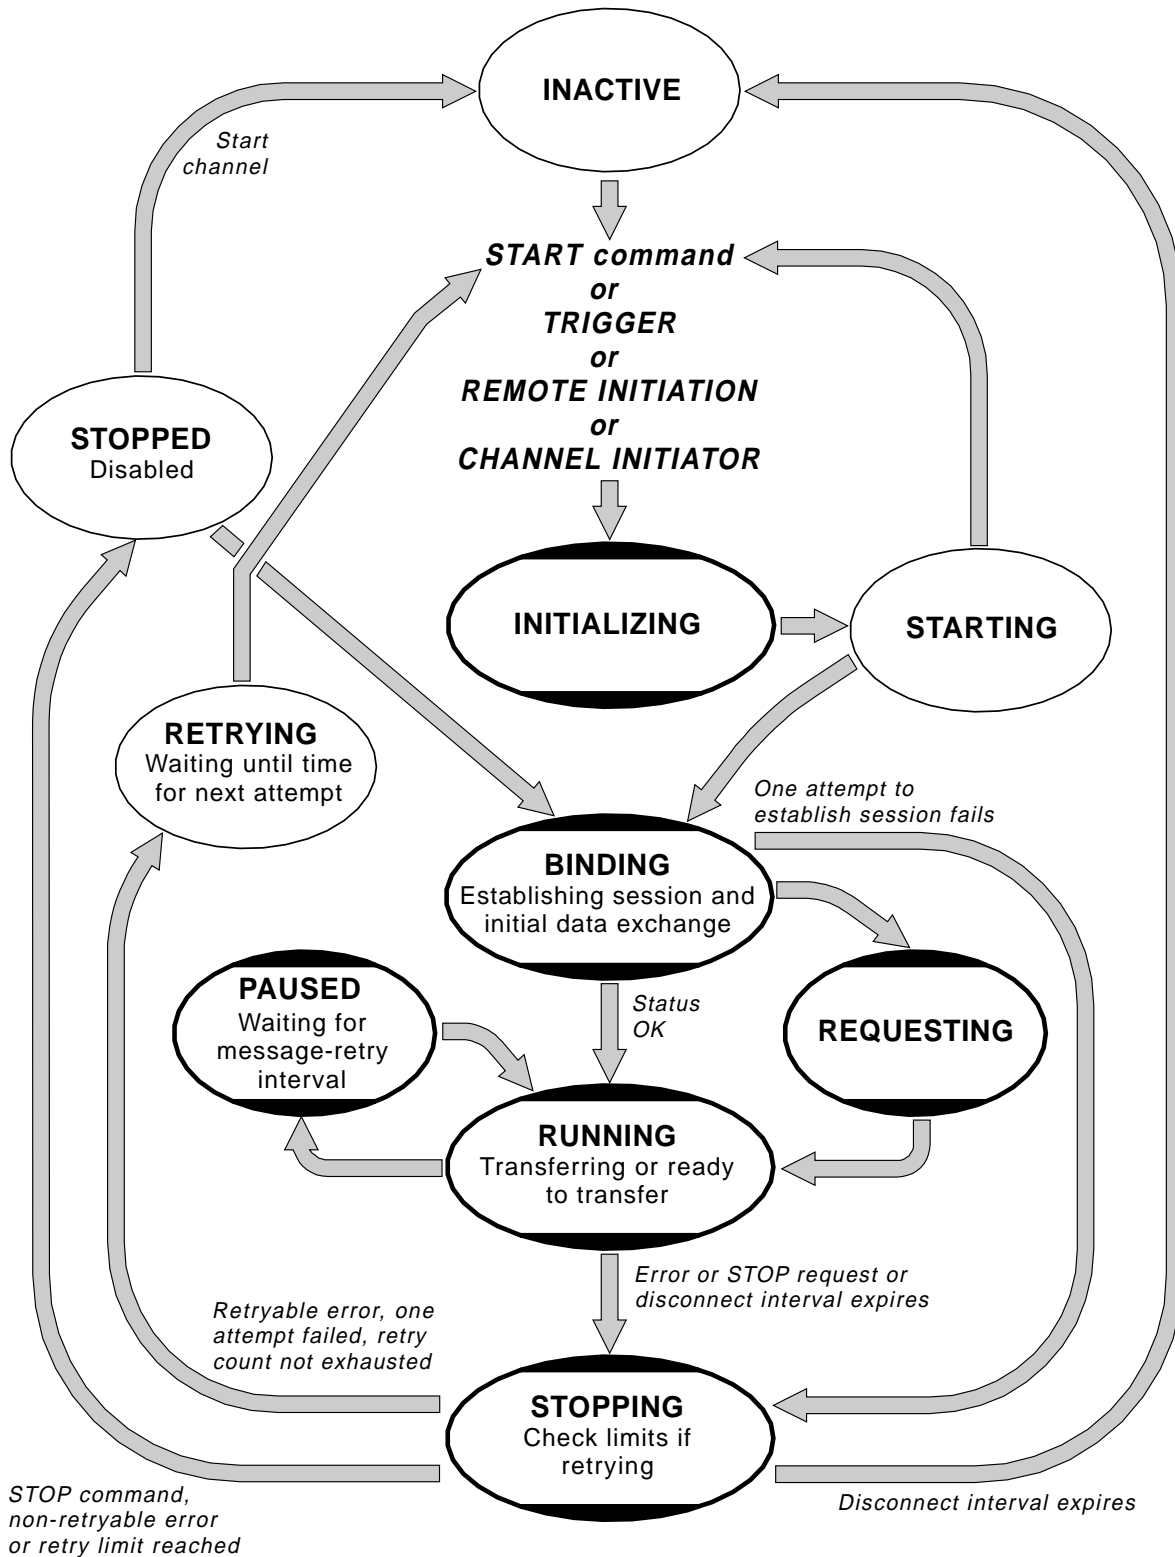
INACTIVE

Start channel

START command
or
TRIGGER
or
REMOTE INITIATION
or
CHANNEL INITIATOR

STOPPED
Disabled

INITIALIZING

STARTING

RETRYING
Waiting until time for next attempt

One attempt to establish session fails

BINDING
Establishing session and initial data exchange

PAUSED
Waiting for message-retry interval

Status OK

REQUESTING

RUNNING
Transferring or ready to transfer

Error or STOP request or disconnect interval expires

Retryable error, one attempt failed, retry count not exhausted

STOPPING
Check limits if retrying

STOP command, non-retryable error or retry limit reached

Disconnect interval expires